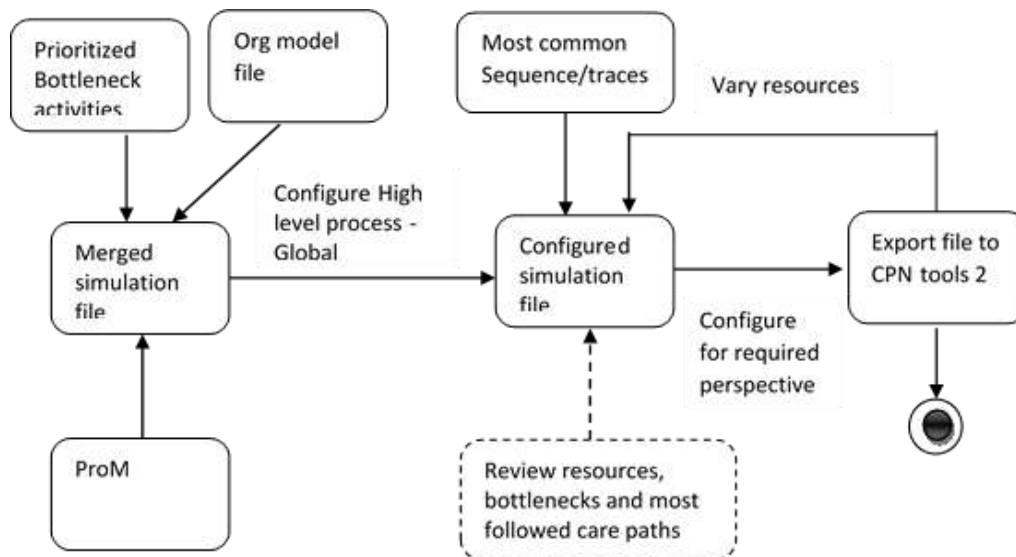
Prioritized Bottleneck activities

Org model file

Most common Sequence/traces

Vary resources

Configure High level process - Global

Merged simulation file

Configured simulation file

Export file to CPN tools 2

Configure for required perspective

ProM

Review resources, bottlenecks and most followed care paths